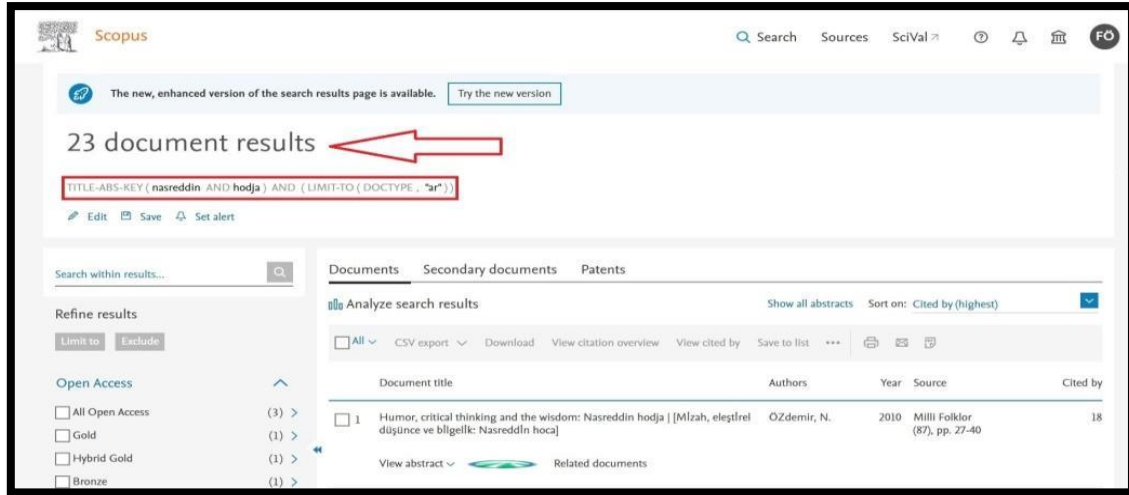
Scopus

Search Sources SciVal ↗ FÖ

The new, enhanced version of the search results page is available. Try the new version

23 document results

TITLE-ABS-KEY ( nasreddin AND hodja ) AND ( LIMIT-TO ( DOCTYPE , "ar" ) )

Edit Save Set alert

Search within results...

Refine results

Limit to Exclude

Open Access

| | |
|---|---|
| All Open Access | (3) > |
| Gold | (1) > |
| Hybrid Gold | (1) > |
| Bronze | (1) > |

Documents Secondary documents Patents

Analyze search results

Show all abstracts Sort on: Cited by (highest)

All CSV export Download View citation overview View cited by Save to list •••

| | Document title | Authors | Year | Source | Cited by |
|---|---|---|---|---|---|
| 1 | Humor, critical thinking and the wisdom: Nasreddin hodja \| [Mİzah, eleştİrel düşünce ve bİlgelİk: Nasreddİn hoca] | ÖZdemir, N. | 2010 | Milli Folklor (87), pp. 27-40 | 18 |

View abstract Related documents